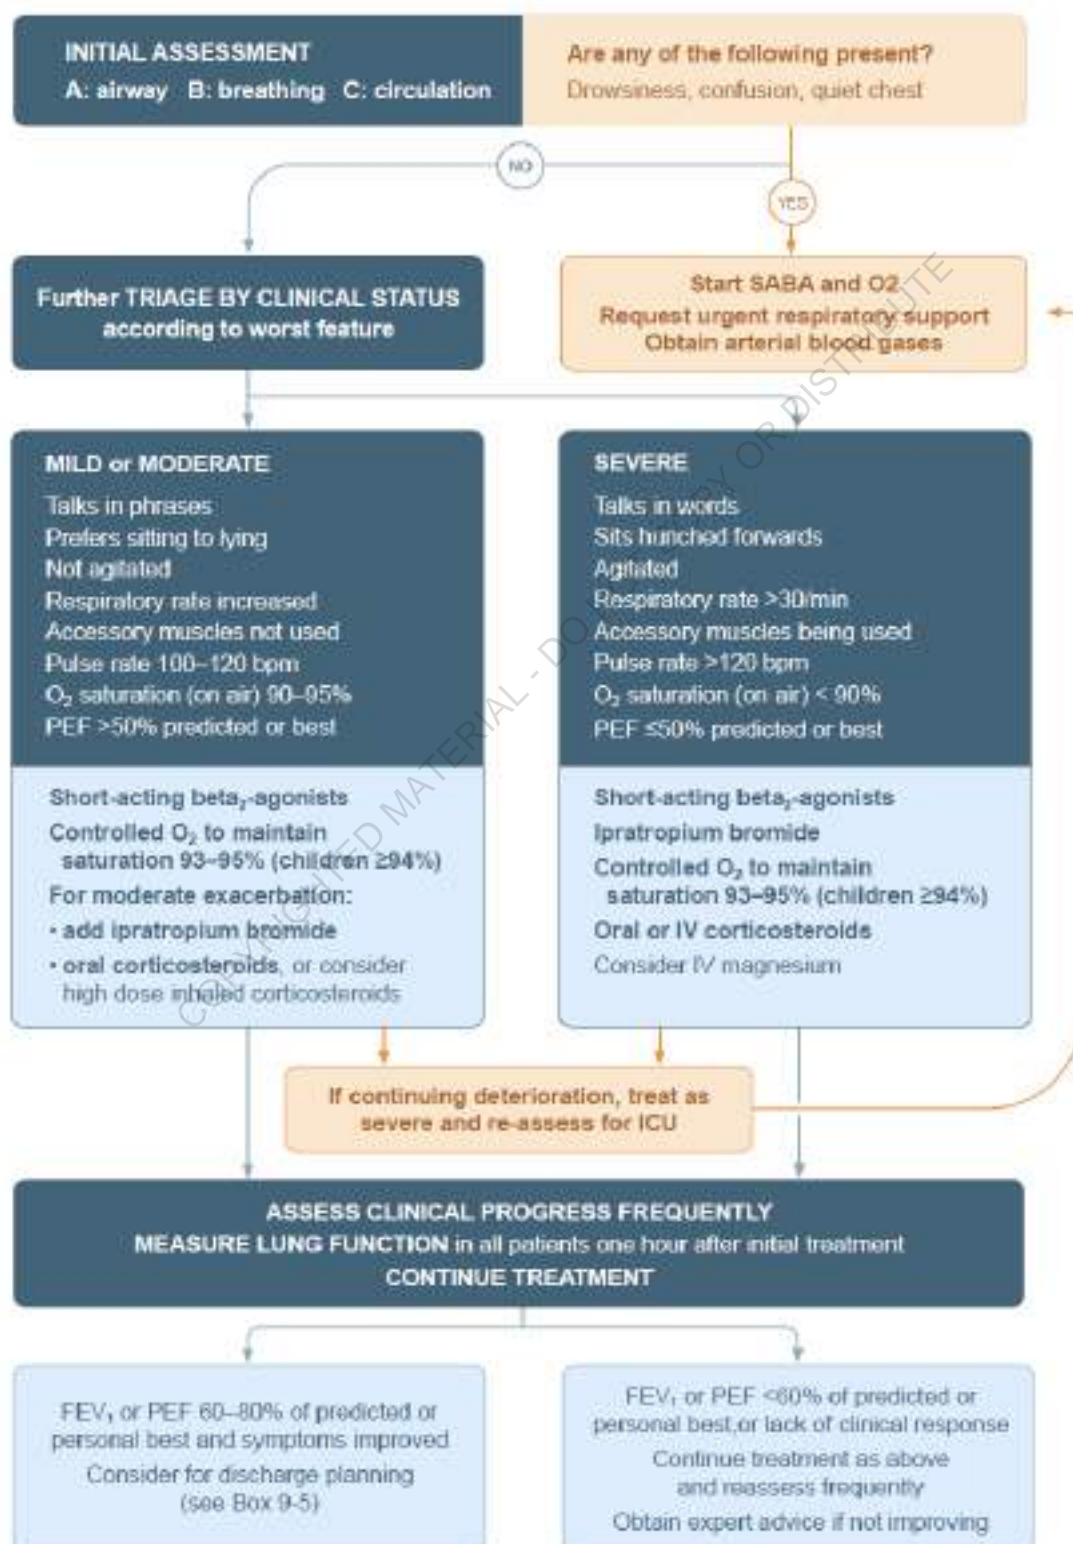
INITIAL ASSESSMENT
A: airway B: breathing C: circulation

Are any of the following present?
Drowsiness, confusion, quiet chest

NO

YES

Further TRIAGE BY CLINICAL STATUS according to worst feature

Start SABA and O2
Request urgent respiratory support
Obtain arterial blood gases

MILD or MODERATE
Talks in phrases
Prefers sitting to lying
Not agitated
Respiratory rate increased
Accessory muscles not used
Pulse rate 100–120 bpm
$O_2$ saturation (on air) 90–95%
PEF >50% predicted or best

Short-acting beta$_2$-agonists
Controlled $O_2$ to maintain saturation 93–95% (children ≥94%)
For moderate exacerbation:
• add ipratropium bromide
• oral corticosteroids, or consider high dose inhaled corticosteroids

SEVERE
Talks in words
Sits hunched forwards
Agitated
Respiratory rate >30/min
Accessory muscles being used
Pulse rate >120 bpm
$O_2$ saturation (on air) < 90%
PEF ≤50% predicted or best

Short-acting beta$_2$-agonists
Ipratropium bromide
Controlled $O_2$ to maintain saturation 93–95% (children ≥94%)
Oral or IV corticosteroids
Consider IV magnesium

If continuing deterioration, treat as severe and re-assess for ICU

ASSESS CLINICAL PROGRESS FREQUENTLY
MEASURE LUNG FUNCTION in all patients one hour after initial treatment
CONTINUE TREATMENT

FEV$_1$ or PEF 60–80% of predicted or personal best and symptoms improved
Consider for discharge planning
(see Box 9-5)

FEV$_1$ or PEF <60% of predicted or personal best,or lack of clinical response
Continue treatment as above and reassess frequently
Obtain expert advice if not improving

COPYRIGHTED MATERIAL - DO NOT COPY OR DISTRIBUTE